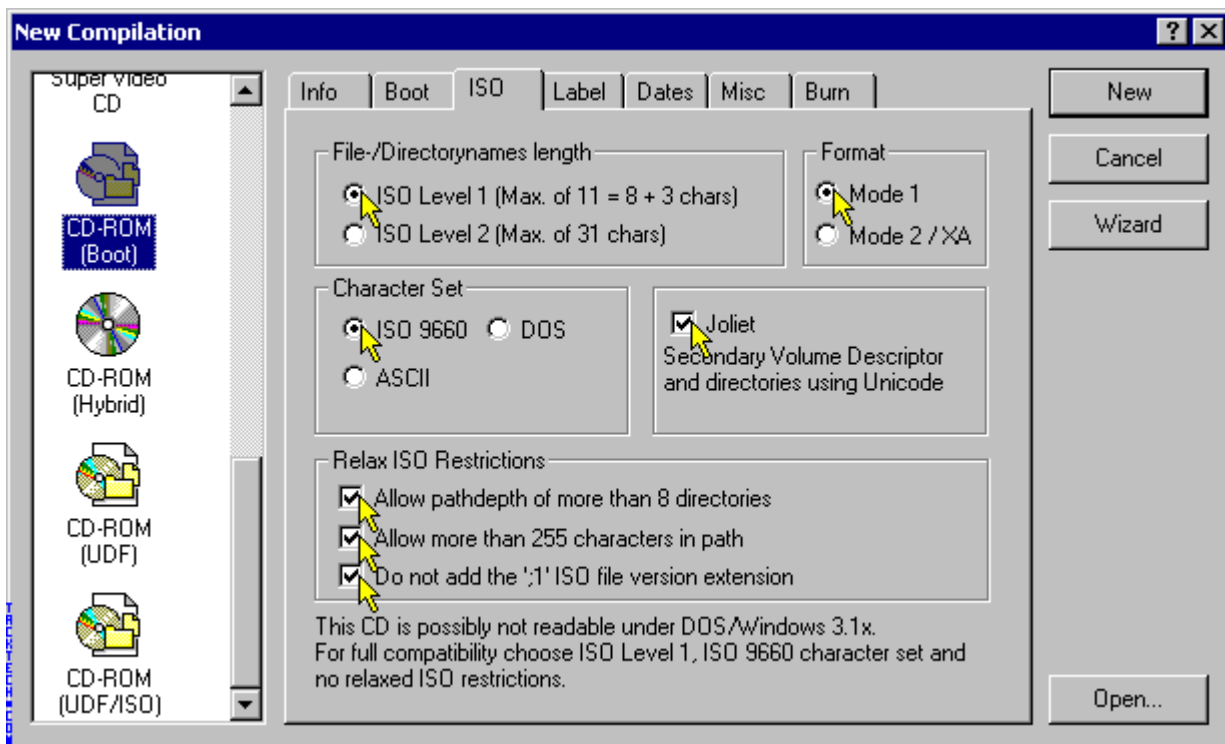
New Compilation

?
X

Super Video CD

CD-ROM (Boot)

CD-ROM (Hybrid)

CD-ROM (UDF)

CD-ROM (UDF/ISO)

Info
Boot
ISO
Label
Dates
Misc
Burn

File-/Directorynames length
ISO Level 1 (Max. of 11 = 8 + 3 chars)
ISO Level 2 (Max. of 31 chars)

Format
Mode 1
Mode 2 / XA

Character Set
ISO 9660
DOS
ASCII

Joliet
Secondary Volume Descriptor and directories using Unicode

Relax ISO Restrictions
Allow pathdepth of more than 8 directories
Allow more than 255 characters in path
Do not add the ';1' ISO file version extension

This CD is possibly not readable under DOS/Windows 3.1x.
For full compatibility choose ISO Level 1, ISO 9660 character set and no relaxed ISO restrictions.

New
Cancel
Wizard
Open...

TACKTECH.COM